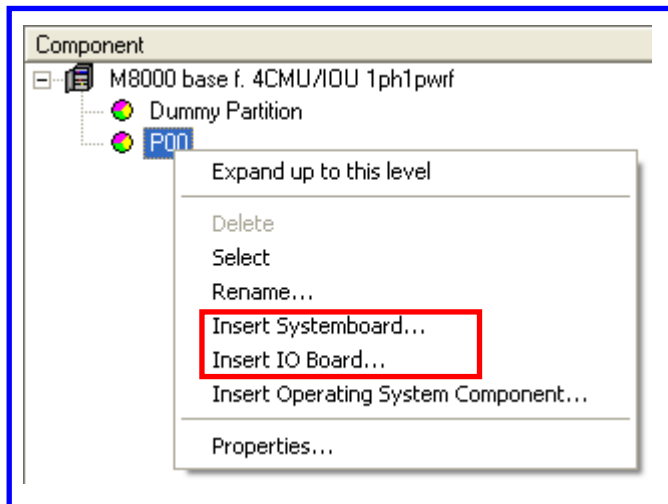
Component

M8000 base f. 4CMU/IOU 1ph1pwrf

Dummy Partition

P00

Expand up to this level

Delete

Select

Rename...

Insert Systemboard...

Insert IO Board...

Insert Operating System Component...

Properties...